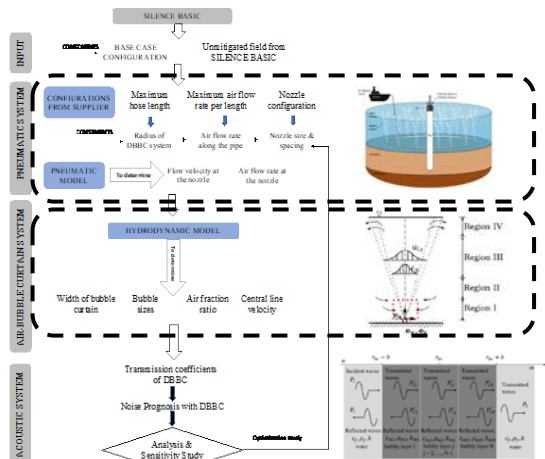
SILENCE BASIC

INPUT

CONSTRAINTS

BASE CASE CONFIGURATION

Unmitigated field from SILENCE BASIC

PNEUMATIC SYSTEM

CONFIGURATIONS FROM SUPPLIER

Maximum hose length

Maximum air flow rate per length

Nozzle configuration

CONSTRAINTS

Radius of DBBC system

Air flow rate along the pipe

Nozzle size & spacing

PNEUMATIC MODEL

To determine

Flow velocity at the nozzle

Air flow rate at the nozzle

AIR-BUBBLE CURTAINS SYSTEM

HYDRODYNAMIC MODEL

To determine

Width of bubble curtain

Bubble sizes

Air fraction ratio

Central line velocity

Region IV

Region III

Region II

Region I

ACOUSTIC SYSTEM

Transmission coefficients of DBBC

Noise Prognosis with DBBC

Analysis & Sensitivity Study

Optimization study

Incident waves

Transmitted waves

Transmitted waves

Transmitted waves

Reflected waves

Reflected waves

Reflected waves

Reflected waves

water

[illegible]